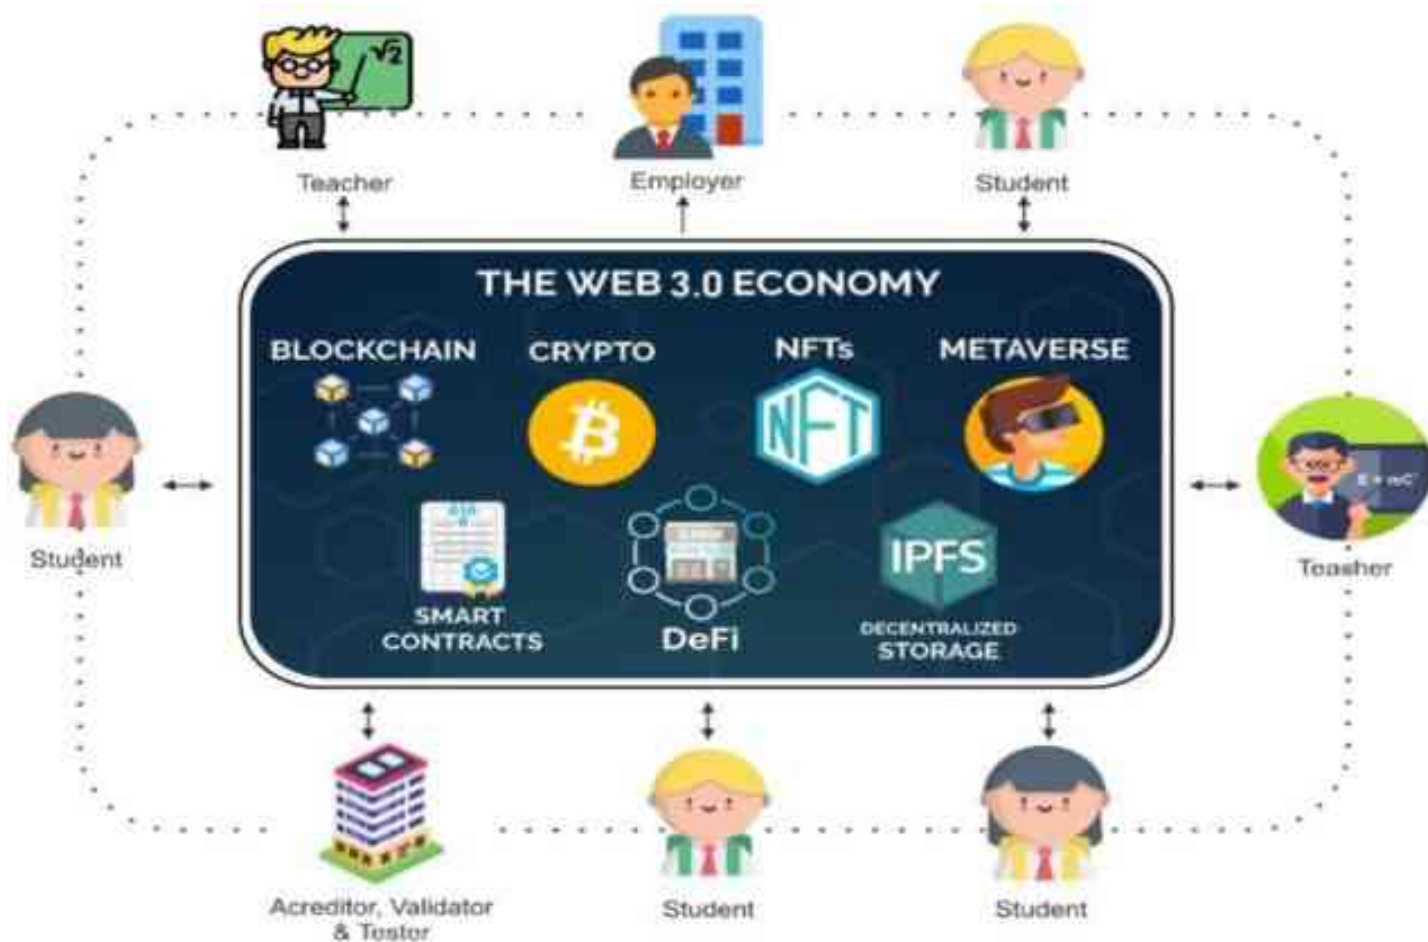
Teacher

Employer

Student

THE WEB 3.0 ECONOMY

BLOCKCHAIN

CRYPTO

NFTs

METAVERSE

NFT

Student

Teasher

$E=mc^2$

SMART CONTRACTS

DeFi

IPFS

DECENTRALIZED STORAGE

Acreditor, Validator & Tester

Student

Student